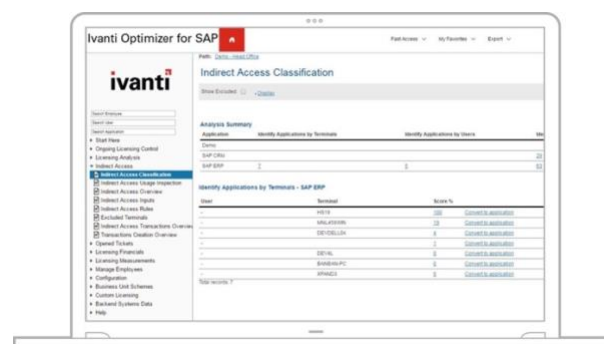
Ivanti Optimizer for SAP

Fast Access ∨ My Favorites ∨ Export ∨

Path: Demo - Head Office

ivanti

Indirect Access Classification

Show Excluded ☐ +Display

Search Employee
Search User
Search Application

▸ Start Here
▸ Ongoing Licensing Control
▸ Licensing Analysis
▾ Indirect Access
Indirect Access Classification
Indirect Access Usage Inspection
Indirect Access Overview
Indirect Access Inputs
Indirect Access Rules
Excluded Terminals
Indirect Access Transactions Overview
Transactions Creation Overview
▸ Opened Tickets
▸ Licensing Financials
▸ Licensing Measurements
▸ Manage Employees
▸ Configuration
▸ Business Unit Schemes
▸ Custom Licensing
▸ Backend Systems Data
▸ Help

Analysis Summary

| Application | Identify Applications by Terminals | Identify Applications by Users | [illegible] |
|---|---|---|---|
| Demo | | | |
| SAP CRM | | | 2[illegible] |
| SAP ERP | 7 | 3 | 8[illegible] |

Identify Applications by Terminals - SAP ERP

| User | Terminal | Score % | |
|---|---|---|---|
| - | H519 | 100 | Convert to application |
| - | MALASWIN | 78 | Convert to application |
| - | DEVDELL04 | 6 | Convert to application |
| - | | 3 | Convert to application |
| - | DEYAL | 0 | Convert to application |
| - | BANBAN-PC | 0 | Convert to application |
| - | XPANEX | 0 | Convert to application |

Total records: 7